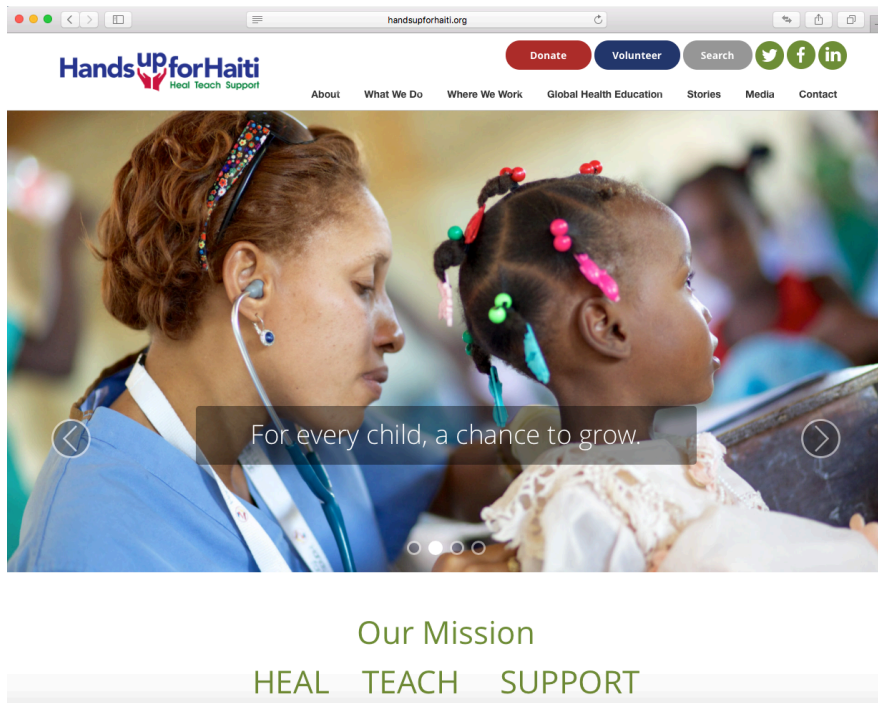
handsupforhaiti.org

HandsUpforHaiti
Heal Teach Support

Donate Volunteer Search

About What We Do Where We Work Global Health Education Stories Media Contact

For every child, a chance to grow.

Our Mission
HEAL TEACH SUPPORT